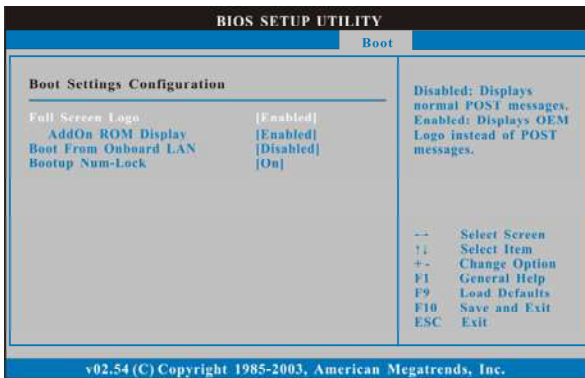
BIOS SETUP UTILITY

Boot

Boot Settings Configuration

Full Screen Logo [Enabled]
AddOn ROM Display [Enabled]
Boot From Onboard LAN [Disabled]
Bootup Num-Lock [On]

Disabled: Displays normal POST messages. Enabled: Displays OEM Logo instead of POST messages.

←→ Select Screen
↑↓ Select Item
+- Change Option
F1 General Help
F9 Load Defaults
F10 Save and Exit
ESC Exit

v02.54 (C) Copyright 1985-2003, American Megatrends, Inc.